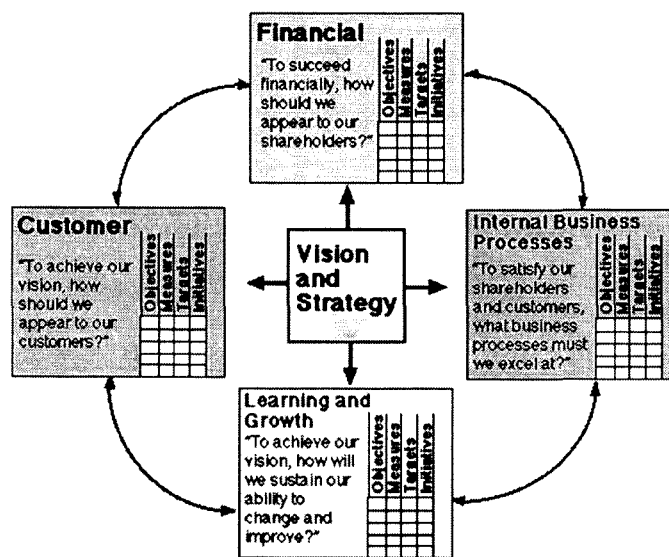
Financial

"To succeed financially, how should we appear to our shareholders?"

| Objectives | Measures | Targets | Initiatives |
|---|---|---|---|
| | | | |
| | | | |
| | | | |

Customer

"To achieve our vision, how should we appear to our customers?"

| Objectives | Measures | Targets | Initiatives |
|---|---|---|---|
| | | | |
| | | | |
| | | | |

Vision and Strategy

Internal Business Processes

"To satisfy our shareholders and customers, what business processes must we excel at?"

| Objectives | Measures | Targets | Initiatives |
|---|---|---|---|
| | | | |
| | | | |
| | | | |

Learning and Growth

"To achieve our vision, how will we sustain our ability to change and improve?"

| Objectives | Measures | Targets | Initiatives |
|---|---|---|---|
| | | | |
| | | | |
| | | | |